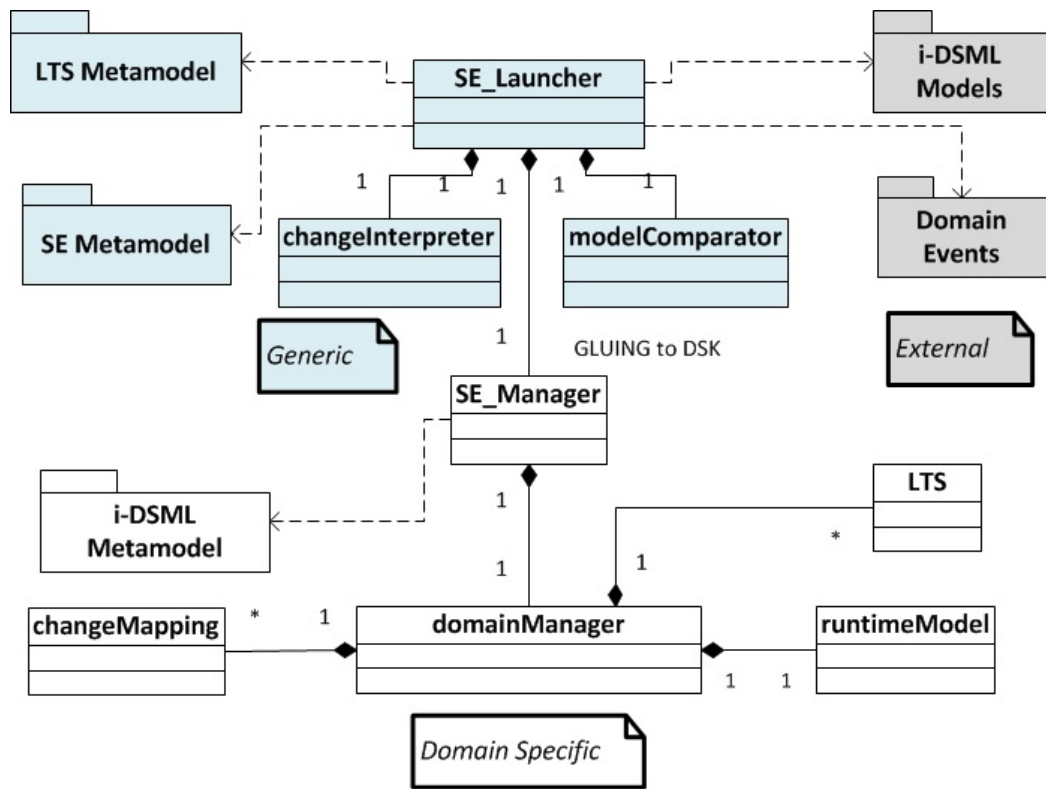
LTS Metamodel

SE_Launcher

i-DSML Models

SE Metamodel

1 1 1 1 1

changeInterpreter

modelComparator

Domain Events

Generic

1

GLUING to DSK

External

SE_Manager

i-DSML Metamodel

1

1

LTS

*

1

changeMapping

* 1

domainManager

runtimeModel

1 1

Domain Specific